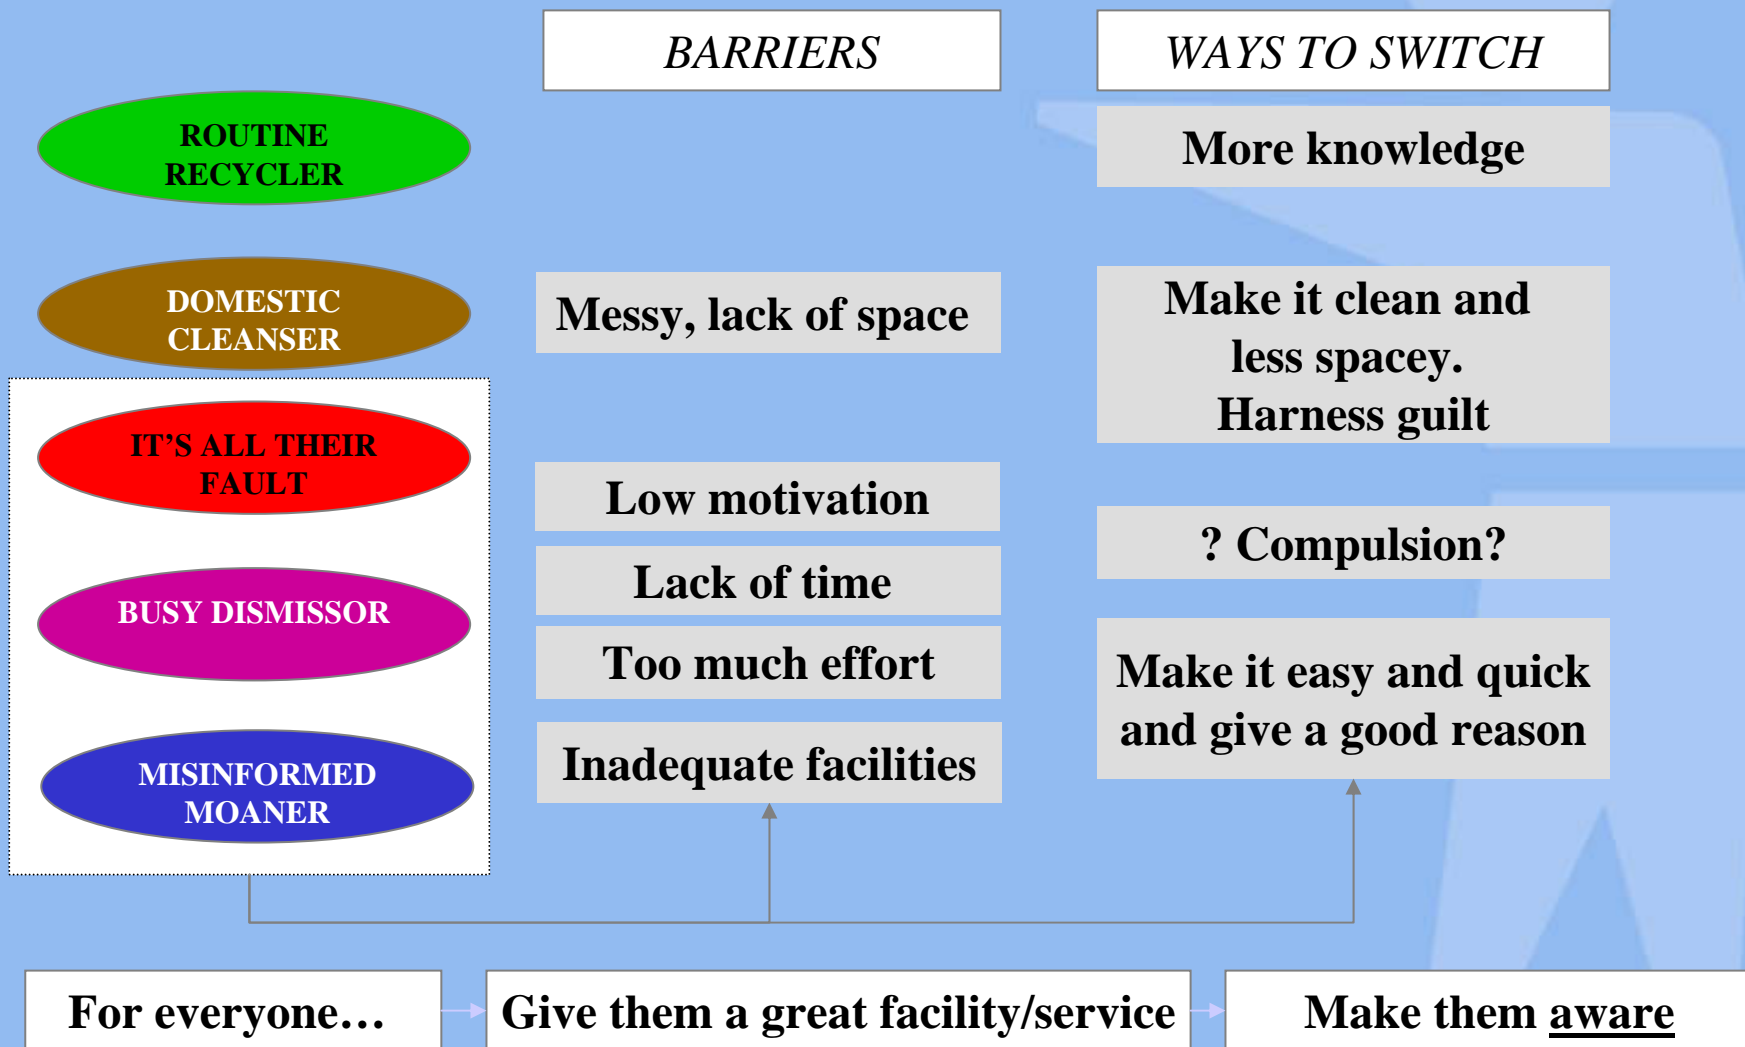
BARRIERS

WAYS TO SWITCH

ROUTINE RECYCLER

More knowledge

DOMESTIC CLEANSER

Messy, lack of space

Make it clean and less spacey. Harness guilt

IT'S ALL THEIR FAULT

Low motivation

? Compulsion?

Lack of time

BUSY DISMISSOR

Too much effort

Make it easy and quick and give a good reason

MISINFORMED MOANER

Inadequate facilities

For everyone…

Give them a great facility/service

Make them aware